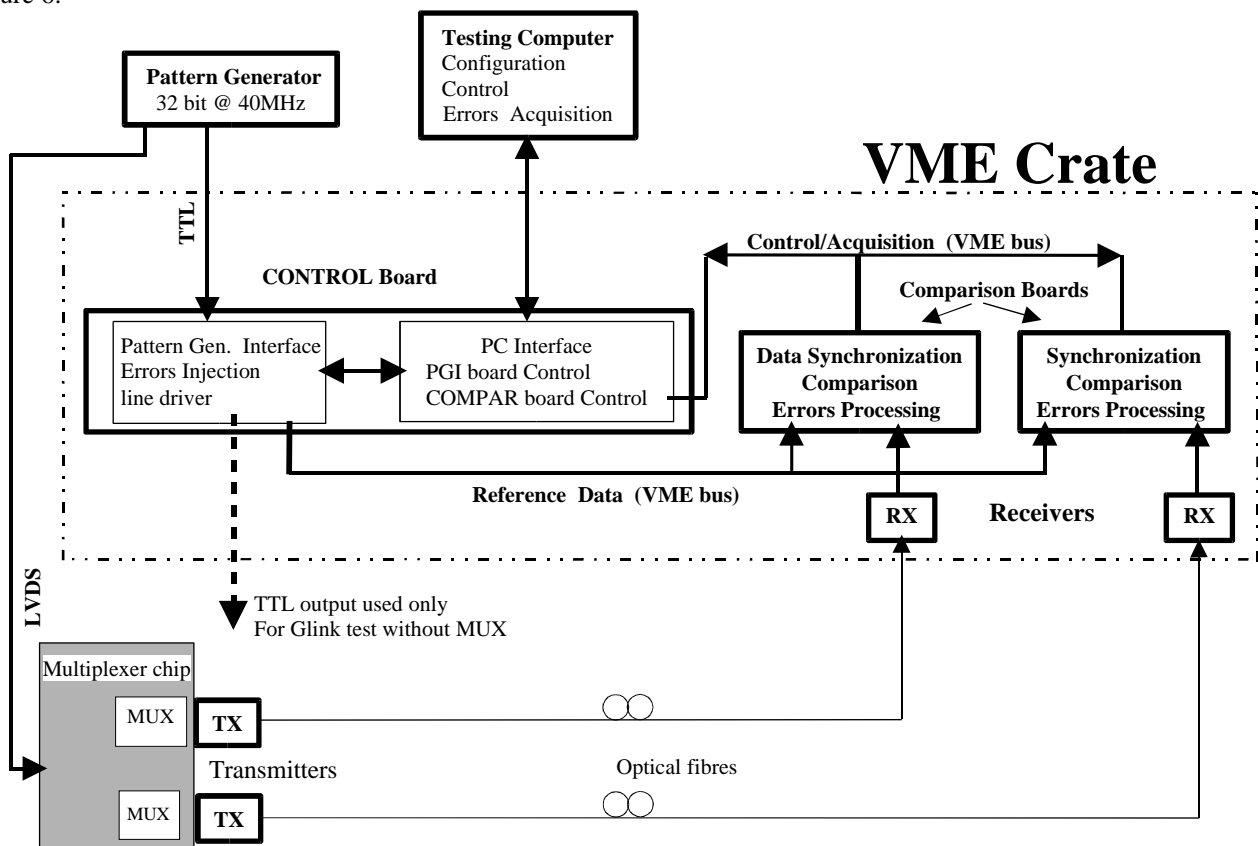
ure 6.

Testing Computer
Configuration
Control
Errors Acquisition

Pattern Generator
32 bit @ 40MHz

VME Crate

TTL

Control/Acquisition (VME bus)

CONTROL Board

Comparison Boards

Pattern Gen. Interface
Errors Injection
line driver

PC Interface
PGI board Control
COMPAR board Control

Data Synchronization
Comparison
Errors Processing

Synchronization
Comparison
Errors Processing

Reference Data (VME bus)

RX

Receivers

RX

LVDS

TTL output used only
For Glink test without MUX

Multiplexer chip

MUX

TX

Transmitters

Optical fibres

MUX

TX